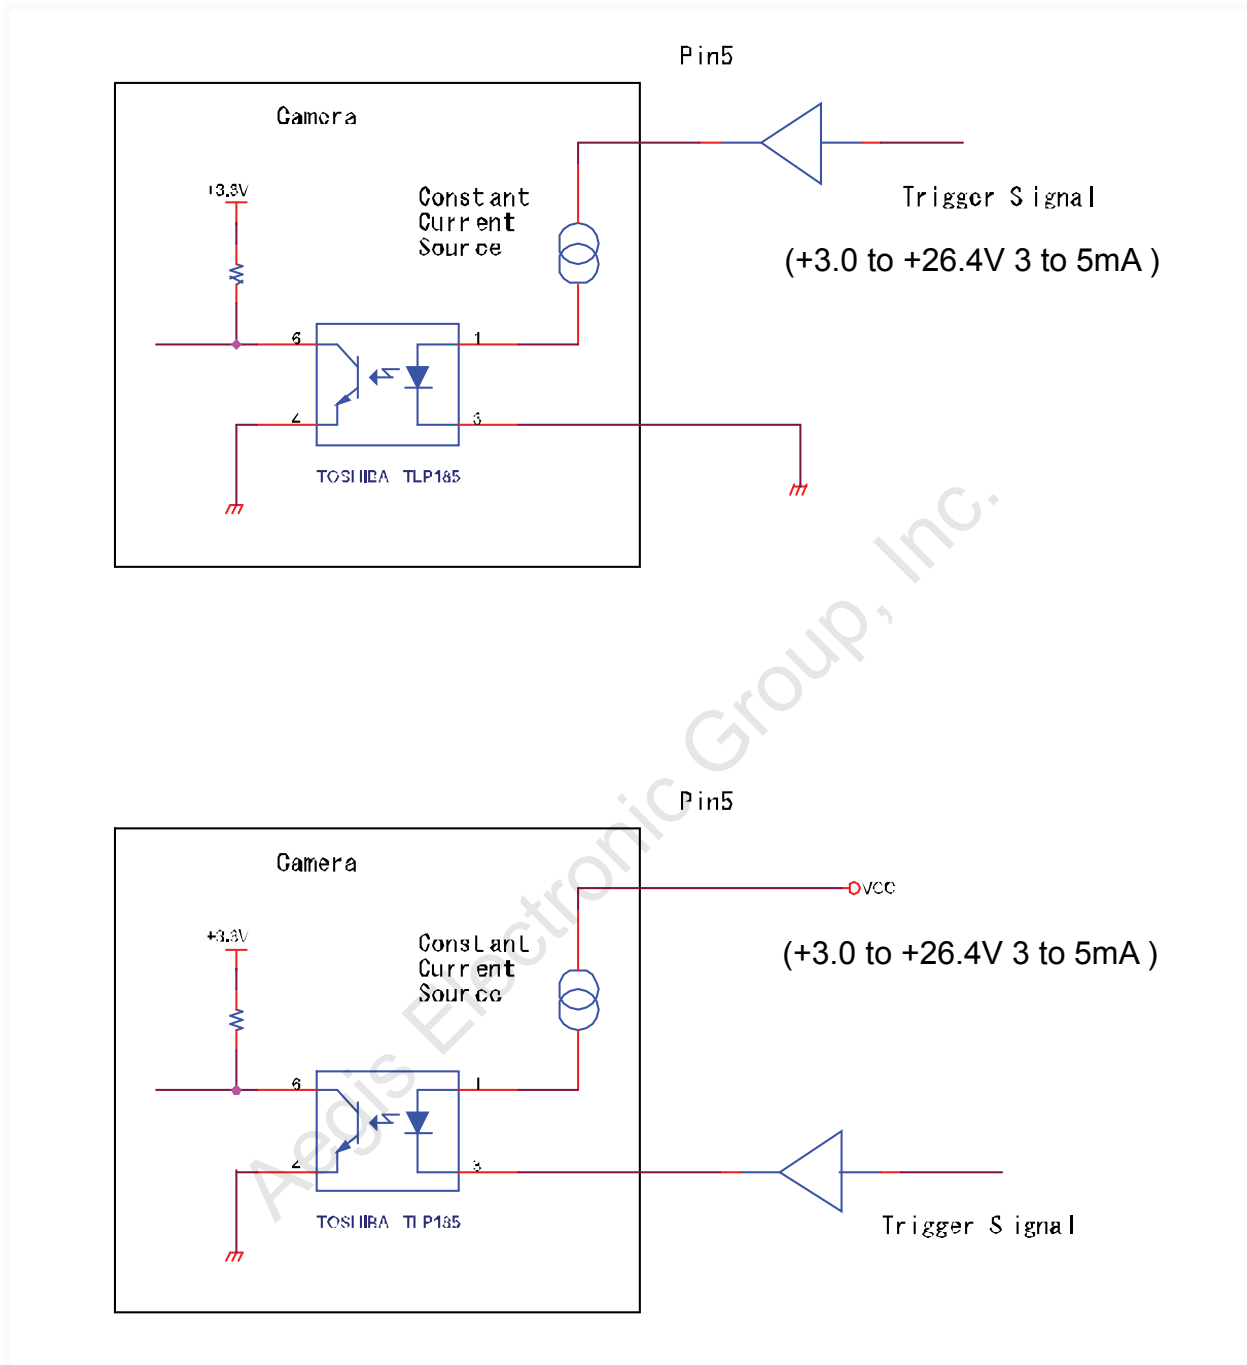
Pin5

Camera

+3.3V

Constant Current Source

Trigger Signal

(+3.0 to +26.4V 3 to 5mA )

6

1

4

3

TOSHIBA TLP185

Aegis Electronic Group, Inc.

Pin5

Camera

+3.3V

Constant Current Source

VCC

(+3.0 to +26.4V 3 to 5mA )

6

1

4

3

TOSHIBA TLP185

Trigger Signal